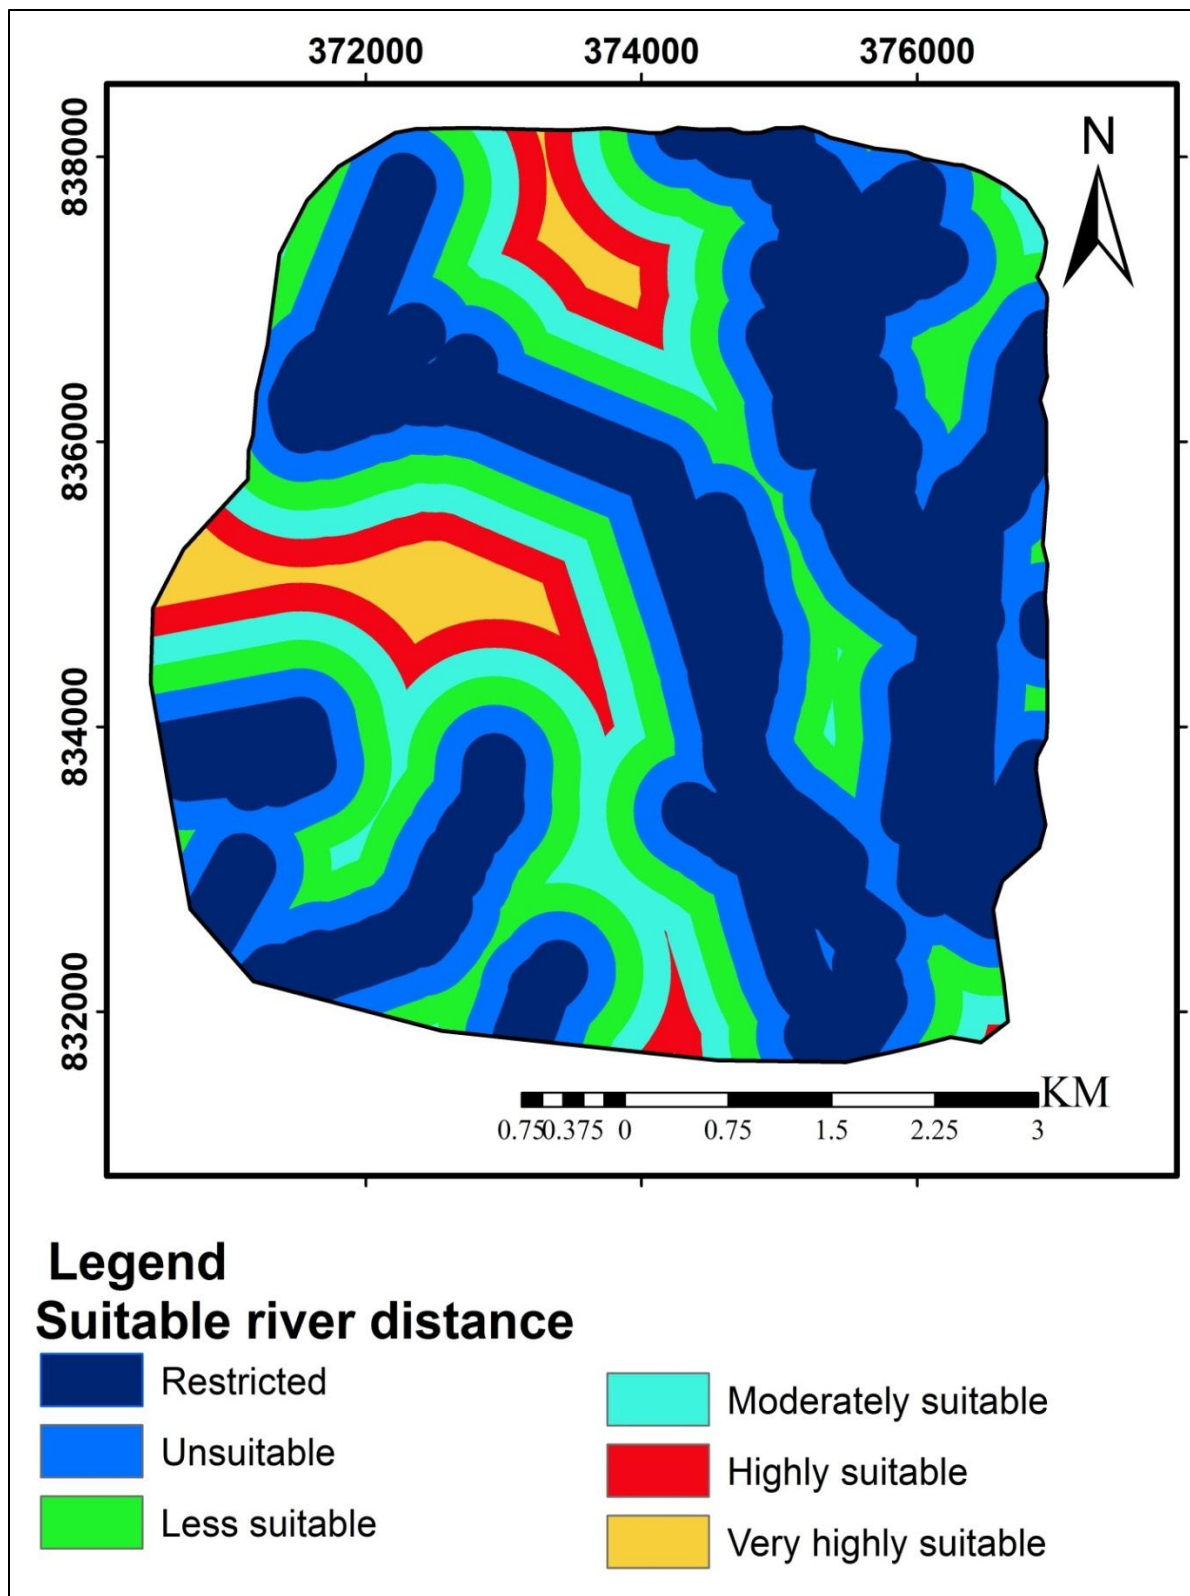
372000 374000 376000

838000
836000
834000
832000

N

0.750.375 0 0.75 1.5 2.25 3 KM

Legend
Suitable river distance

Restricted
Unsuitable
Less suitable
Moderately suitable
Highly suitable
Very highly suitable